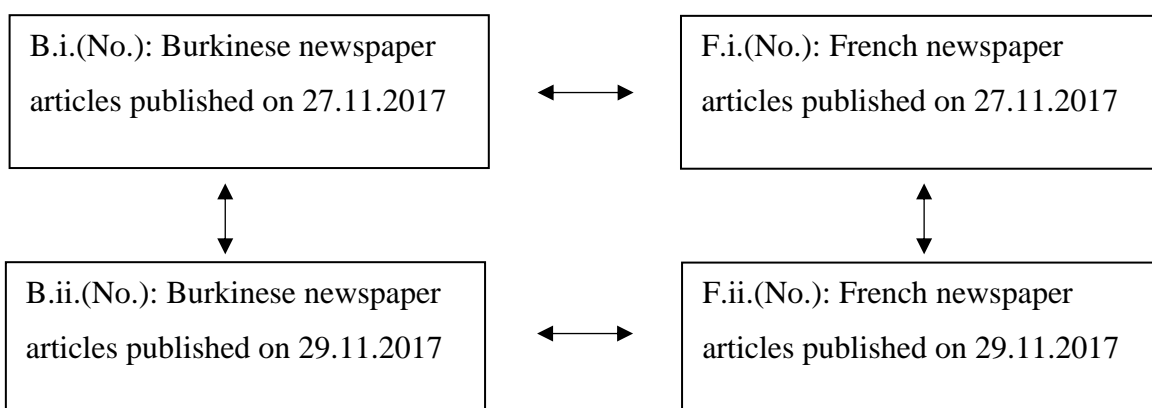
B.i.(No.): Burkinese newspaper articles published on 27.11.2017

F.i.(No.): French newspaper articles published on 27.11.2017

B.ii.(No.): Burkinese newspaper articles published on 29.11.2017

F.ii.(No.): French newspaper articles published on 29.11.2017